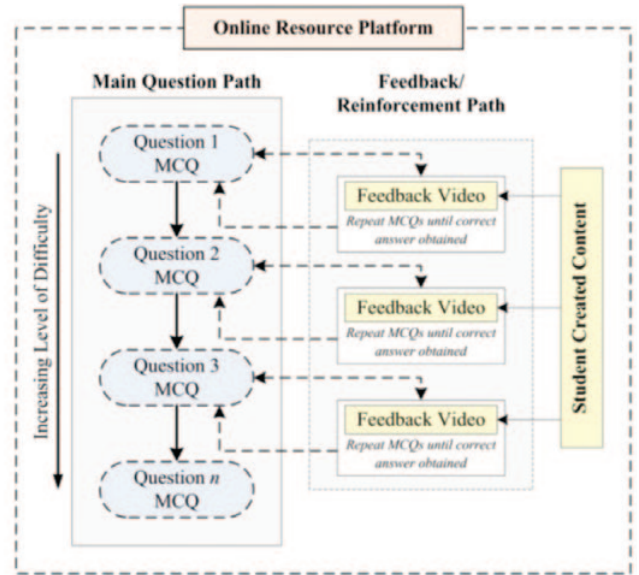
Online Resource Platform

Main Question Path

Feedback/ Reinforcement Path

Increasing Level of Difficulty

Question 1 MCQ

Feedback Video

Repeat MCQs until correct answer obtained

Question 2 MCQ

Feedback Video

Repeat MCQs until correct answer obtained

Question 3 MCQ

Feedback Video

Repeat MCQs until correct answer obtained

Question $n$ MCQ

Student Created Content